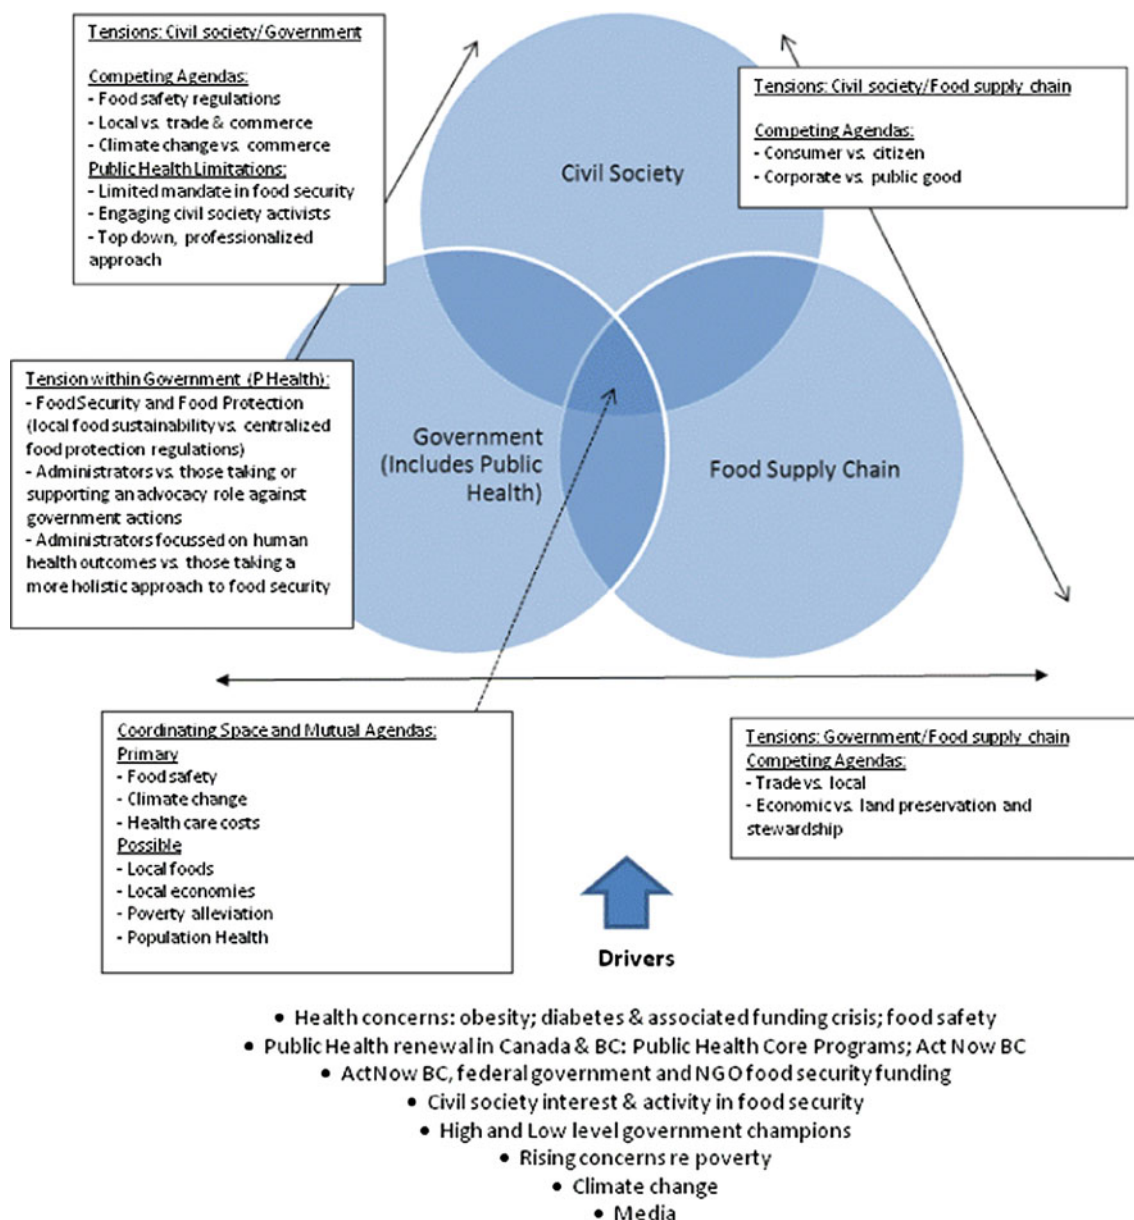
Tensions: Civil society/Government

Competing Agendas:
- Food safety regulations
- Local vs. trade & commerce
- Climate change vs. commerce
Public Health Limitations:
- Limited mandate in food security
- Engaging civil society activists
- Top down, professionalized approach

Civil Society

Tensions: Civil society/Food supply chain

Competing Agendas:
- Consumer vs. citizen
- Corporate vs. public good

Tension within Government (P Health):
- Food Security and Food Protection (local food sustainability vs. centralized food protection regulations)
- Administrators vs. those taking or supporting an advocacy role against government actions
- Administrators focussed on human health outcomes vs. those taking a more holistic approach to food security

Government (Includes Public Health)

Food Supply Chain

Coordinating Space and Mutual Agendas:
Primary
- Food safety
- Climate change
- Health care costs
Possible
- Local foods
- Local economies
- Poverty alleviation
- Population Health

Tensions: Government/Food supply chain
Competing Agendas:
- Trade vs. local
- Economic vs. land preservation and stewardship

Drivers

• Health concerns: obesity; diabetes & associated funding crisis; food safety
• Public Health renewal in Canada & BC: Public Health Core Programs; Act Now BC
• ActNow BC, federal government and NGO food security funding
• Civil society interest & activity in food security
• High and Low level government champions
• Rising concerns re poverty
• Climate change
• Media